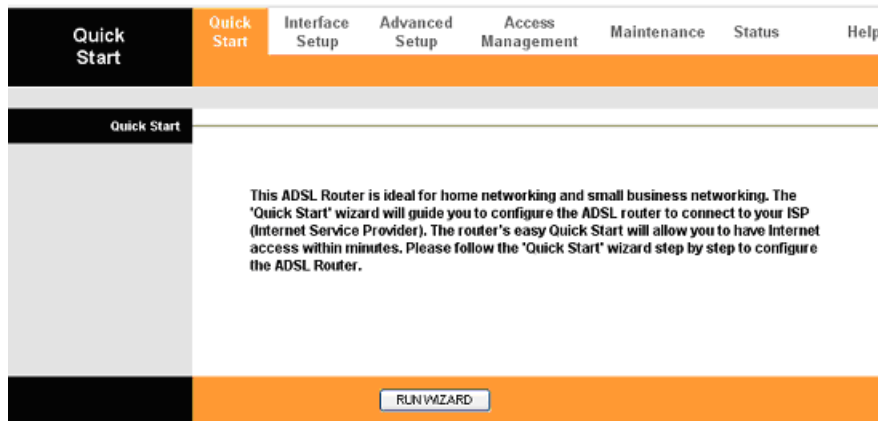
Quick Start

Quick Start | Interface Setup | Advanced Setup | Access Management | Maintenance | Status | Help

Quick Start

This ADSL Router is ideal for home networking and small business networking. The 'Quick Start' wizard will guide you to configure the ADSL router to connect to your ISP (Internet Service Provider). The router's easy Quick Start will allow you to have Internet access within minutes. Please follow the 'Quick Start' wizard step by step to configure the ADSL Router.

RUN WIZARD